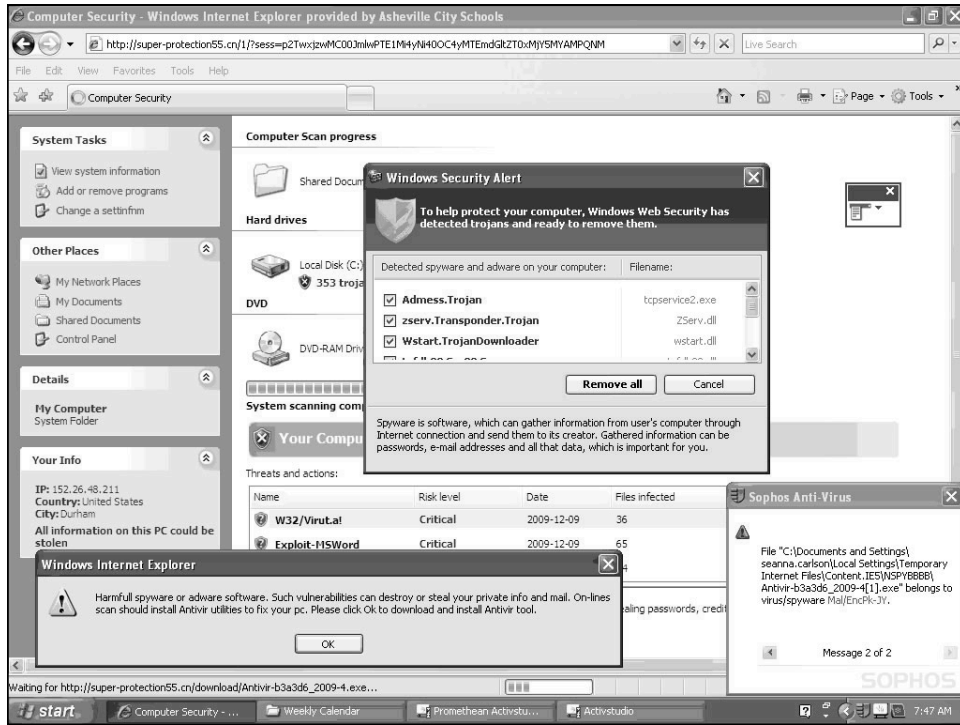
Computer Security - Windows Internet Explorer provided by Asheville City Schools

http://super-protection55.cn/1/?sess=p2TwxjzwMC00JmlwPTE1Mi4yNi40OC4yMTEmdGltZT0xMjY5MYAMPQNM

Live Search

File Edit View Favorites Tools Help

Computer Security

Page Tools

System Tasks

View system information
Add or remove programs
Change a settinfm

Other Places

My Network Places
My Documents
Shared Documents
Control Panel

Details

My Computer
System Folder

Your Info

IP: 152.26.48.211
Country: United States
City: Durham
All information on this PC could be stolen

Computer Scan progress

Shared Docum

Hard drives

Local Disk (C:)
353 troja

DVD

DVD-RAM Driv

System scanning comp

Your Compu

Threats and actions:

| Name | Risk level | Date | Files infected |
|---|---|---|---|
| W32/Virut.a! | Critical | 2009-12-09 | 36 |
| Exploit-MSWord | Critical | 2009-12-09 | 65 |

aling passwords, credit

Windows Security Alert

To help protect your computer, Windows Web Security has detected trojans and ready to remove them.

| Detected spyware and adware on your computer: | Filename: |
|---|---|
| Admess.Trojan | tcpservice2.exe |
| zserv.Transponder.Trojan | ZServ.dll |
| Wstart.TrojanDownloader | wstart.dll |

Remove all
Cancel

Spyware is software, which can gather information from user's computer through Internet connection and send them to its creator. Gathered information can be passwords, e-mail addresses and all that data, which is important for you.

Windows Internet Explorer

Harmfull spyware or adware software. Such vulnerabilities can destroy or steal your private info and mail. On-lines scan should install Antivir utilities to fix your pc. Please click Ok to download and install Antivir tool.

OK

Sophos Anti-Virus

File "C:\Documents and Settings\seanna.carlson\Local Settings\Temporary Internet Files\Content.IE5\NSPYBBBB\Antivir-b3a3d6_2009-4[1].exe" belongs to virus/spyware Mal/EncPk-JY.

Message 2 of 2

SOPHOS

Waiting for http://super-protection55.cn/download/Antivir-b3a3d6_2009-4.exe...

start
Computer Security - ...
Weekly Calendar
Promethean Activstu...
Activstudio
7:47 AM